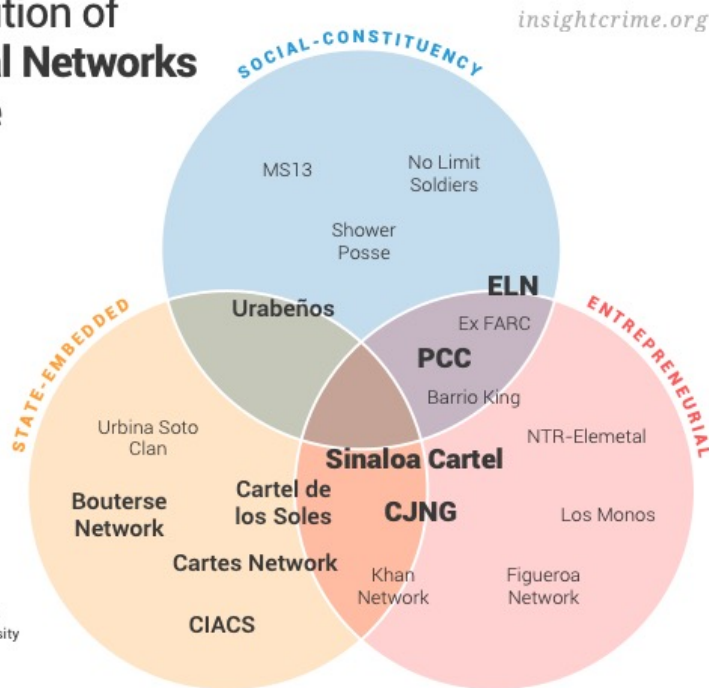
tion of
l Networks
e

insightcrime.org

SOCIAL-CONSTITUENCY

MS13

No Limit Soldiers

Shower Posse

ELN

Urabeños

Ex FARC

PCC

Barrio King

STATE-EMBEDDED

ENTREPRENEURIAL

Urbina Soto Clan

NTR-Elemetal

Sinaloa Cartel

Bouterse Network

Cartel de los Soles

CJNG

Los Monos

Cartes Network

Khan Network

Figueroa Network

CIACS

sity